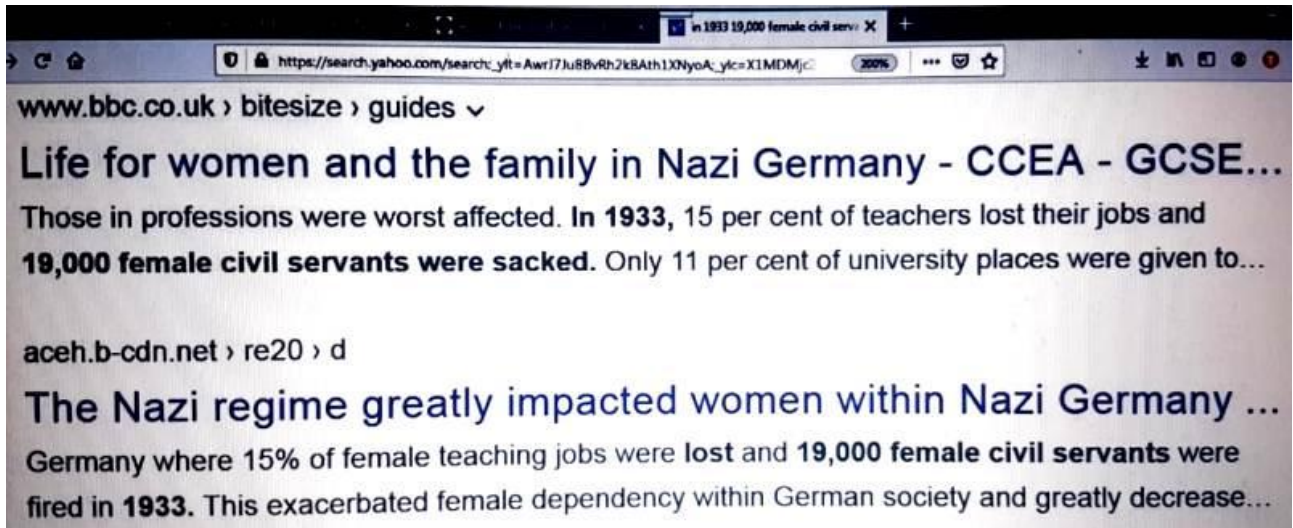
in 1933 19,000 female civil serv ×

https://search.yahoo.com/search;_ylt=AwrJ7Ju8BvRh2k8Ath1XNyoA;_ylc=X1MDMjc 200%

www.bbc.co.uk › bitesize › guides

Life for women and the family in Nazi Germany - CCEA - GCSE...

Those in professions were worst affected. In 1933, 15 per cent of teachers lost their jobs and 19,000 female civil servants were sacked. Only 11 per cent of university places were given to...

aceh.b-cdn.net › re20 › d

The Nazi regime greatly impacted women within Nazi Germany ...

Germany where 15% of female teaching jobs were lost and 19,000 female civil servants were fired in 1933. This exacerbated female dependency within German society and greatly decrease...